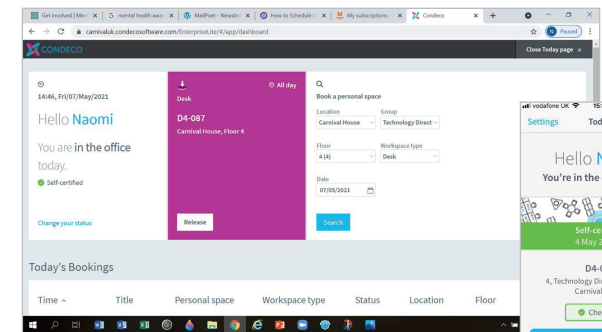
Get Involved | Men × | G mental health awa × | MailPoet - Newslet × | How to Schedule C × | My subscriptions × | Condeco × | +

carnivaluk.condecosoftware.com/EnterpriseLite/#/app/dashboard

Paused

CONDECO

Close Today page ×

14:46, Fri/07/May/2021

Hello Naomi

You are in the office today.

Self-certified

Change your status

All day

Desk

D4-087

Carnival House, Floor 4

Release

Book a personal space

Location
Carnival House

Group
Technology Direct

Floor
4 (4)

Workspace type
Desk

Date
07/05/2021

Search

Today's Bookings

| Time | Title | Personal space | Workspace type | Status | Location | Floor |
|---|---|---|---|---|---|---|

vodafone UK 15:

Settings Tod

Hello N

You're in the

Self-ce
4 May 2

D4-0
4, Technology Di
Carnival

Che